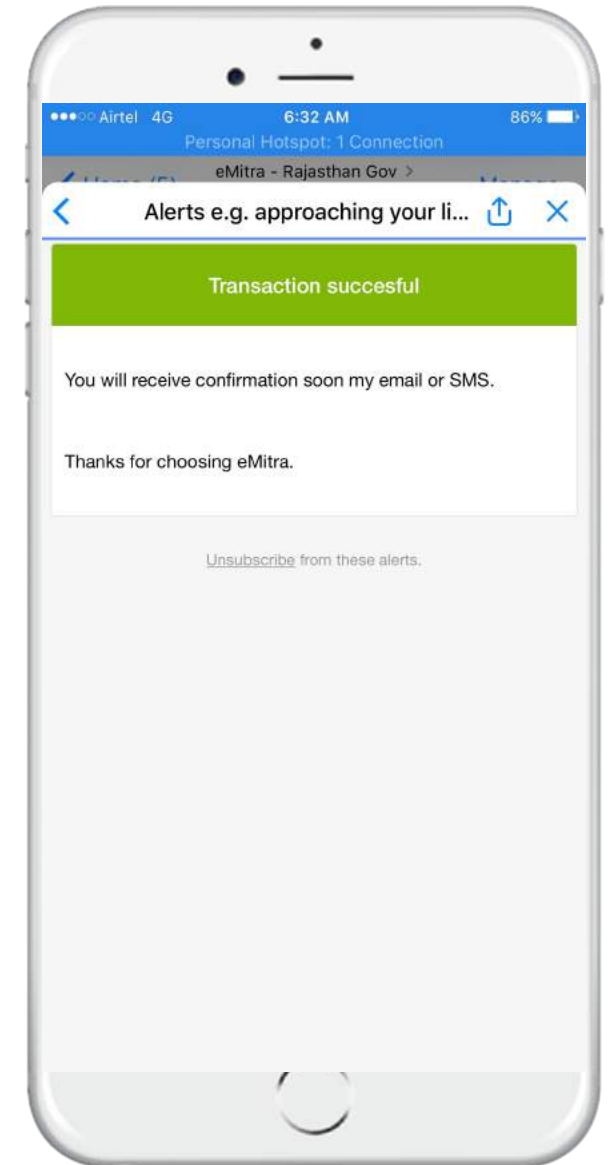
Airtel 4G 6:32 AM 86%

Personal Hotspot: 1 Connection

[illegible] eMitra - Rajasthan Gov > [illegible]

Alerts e.g. approaching your li...

Transaction succesful

You will receive confirmation soon my email or SMS.

Thanks for choosing eMitra.

Unsubscribe from these alerts.